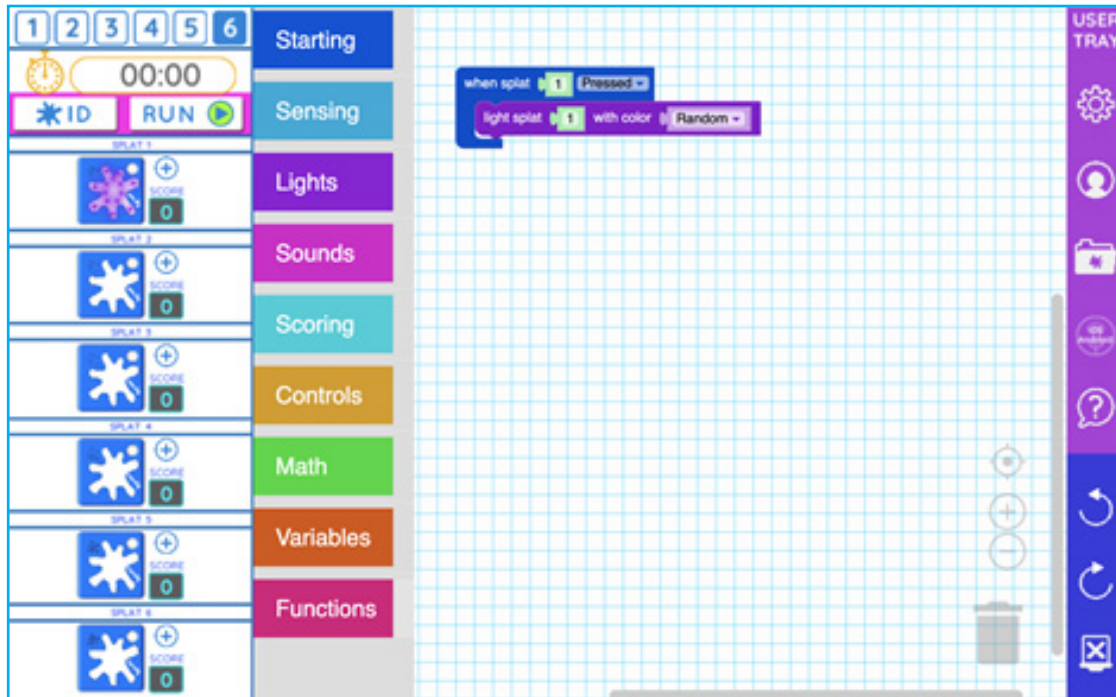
1 2 3 4 5 6
00:00
ID
RUN

SPLAT 1
SCORE
0
SPLAT 2
SCORE
0
SPLAT 3
SCORE
0
SPLAT 4
SCORE
0
SPLAT 5
SCORE
0
SPLAT 6
SCORE
0

Starting
Sensing
Lights
Sounds
Scoring
Controls
Math
Variables
Functions

when splat 1 Pressed
light splat 1 with color Random

USER TRAY